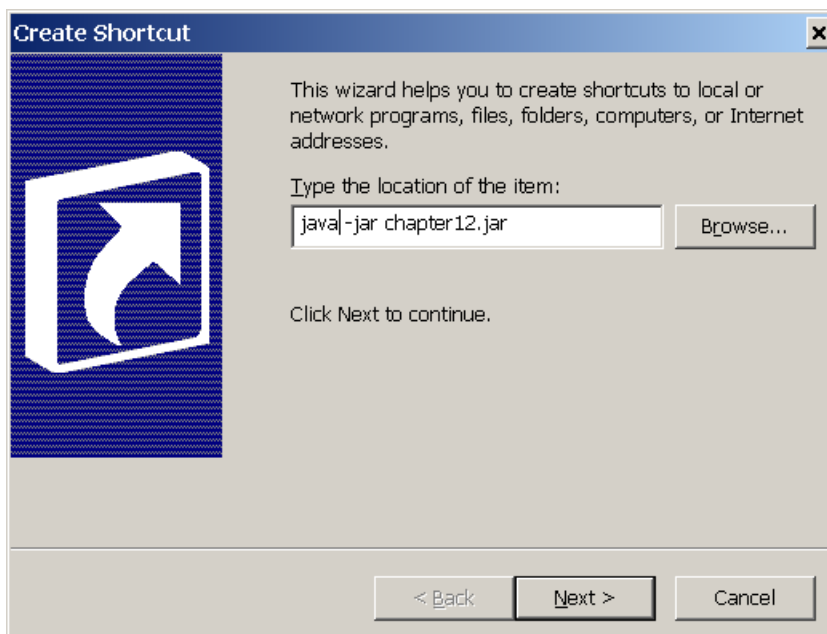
Create Shortcut

×

This wizard helps you to create shortcuts to local or network programs, files, folders, computers, or Internet addresses.

Type the location of the item:

java -jar chapter12.jar

Browse...

Click Next to continue.

< Back

Next >

Cancel